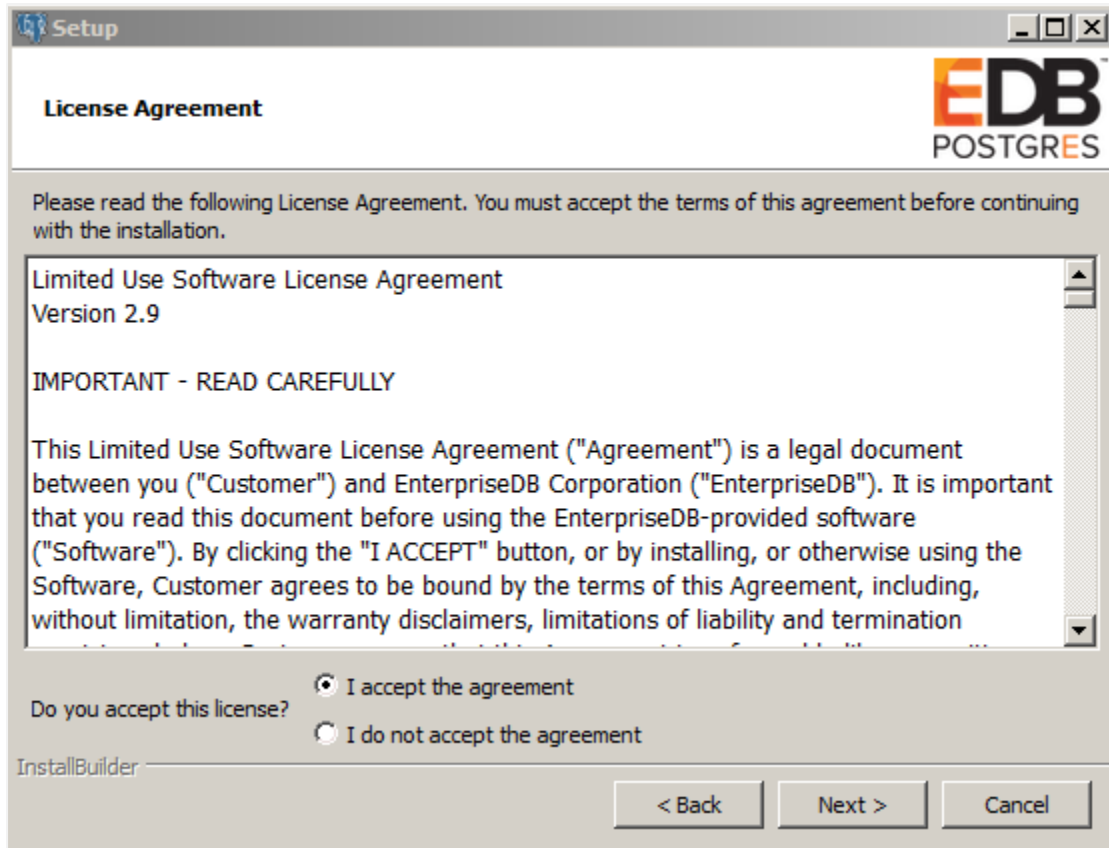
Setup

License Agreement

EDB
POSTGRES

Please read the following License Agreement. You must accept the terms of this agreement before continuing with the installation.

Limited Use Software License Agreement
Version 2.9

IMPORTANT - READ CAREFULLY

This Limited Use Software License Agreement ("Agreement") is a legal document between you ("Customer") and EnterpriseDB Corporation ("EnterpriseDB"). It is important that you read this document before using the EnterpriseDB-provided software ("Software"). By clicking the "I ACCEPT" button, or by installing, or otherwise using the Software, Customer agrees to be bound by the terms of this Agreement, including, without limitation, the warranty disclaimers, limitations of liability and termination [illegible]

Do you accept this license?
I accept the agreement
I do not accept the agreement

InstallBuilder

< Back
Next >
Cancel